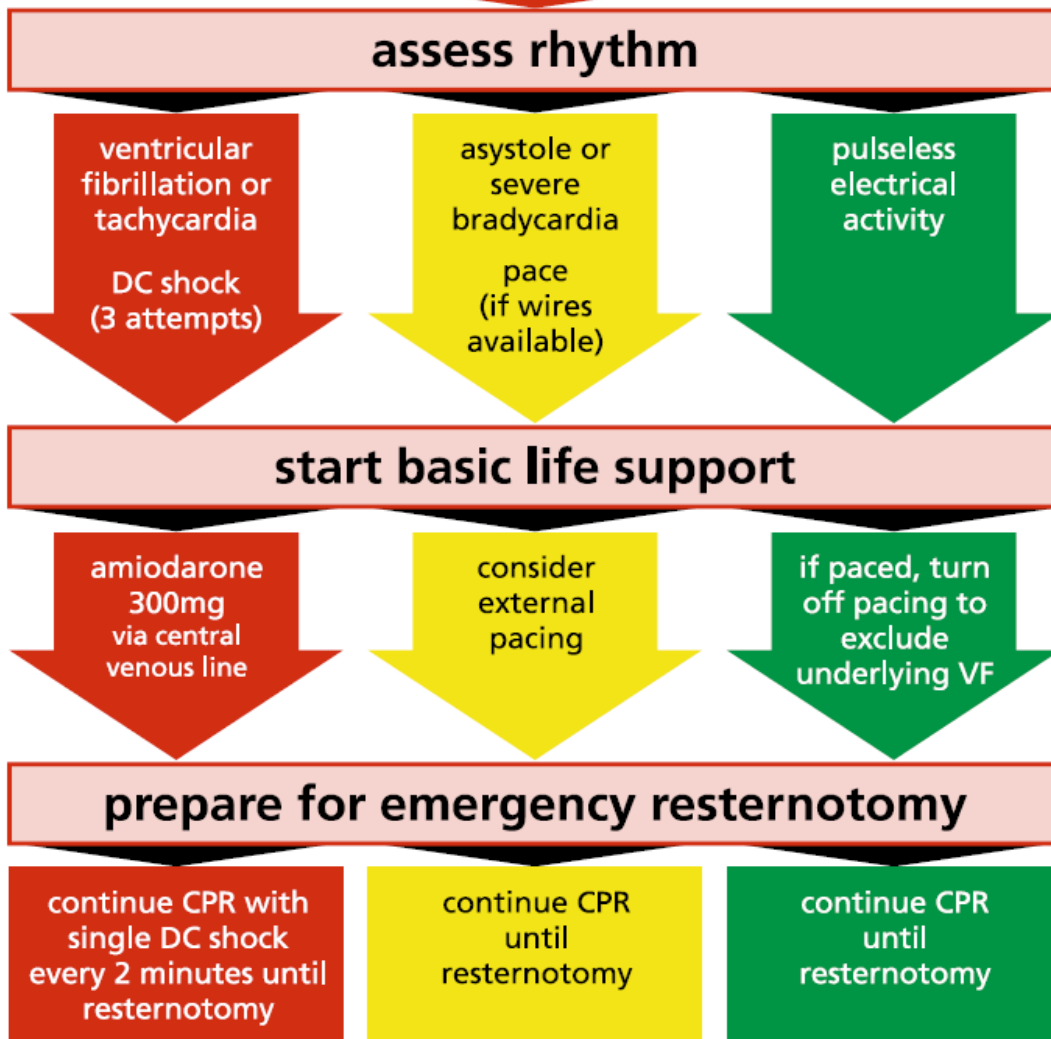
assess rhythm

ventricular fibrillation or tachycardia

DC shock (3 attempts)

asystole or severe bradycardia

pace (if wires available)

pulseless electrical activity

start basic life support

amiodarone 300mg via central venous line

consider external pacing

if paced, turn off pacing to exclude underlying VF

prepare for emergency resternotomy

continue CPR with single DC shock every 2 minutes until resternotomy

continue CPR until resternotomy

continue CPR until resternotomy